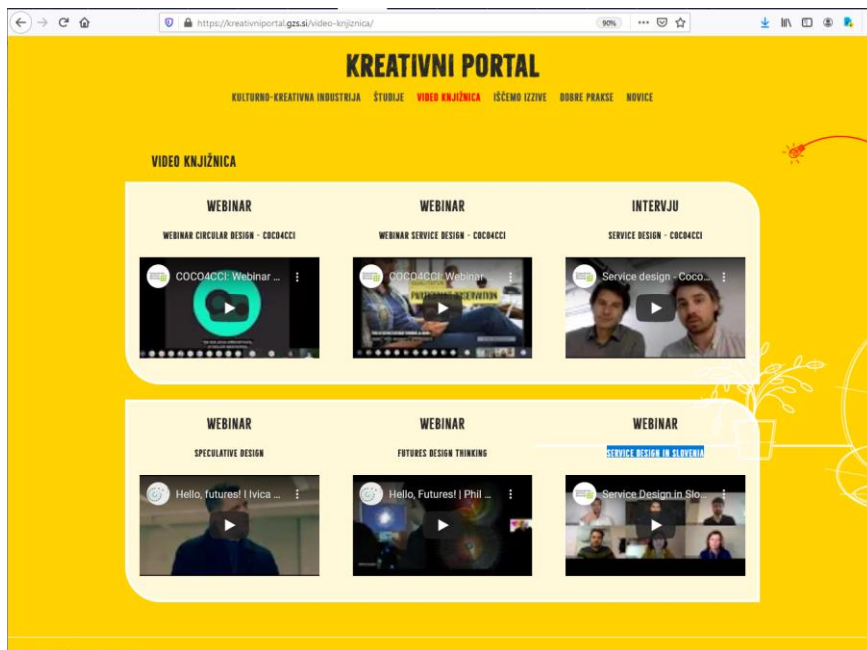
https://kreativniportal.gzs.si/video-knjiznica/

90%

KREATIVNI PORTAL

KULTURNO-KREATIVNA INDUSTRIJA ŠTUDIJE VIDEO KNJIŽNICA IŠČEMO IZZIVE DOBRE PRAKSE NOVICE

VIDEO KNJIŽNICA

WEBINAR

WEBINAR CIRCULAR DESIGN - COCO4CCI

COCO4CCI: Webinar ...

WEBINAR

WEBINAR SERVICE DESIGN - COCO4CCI

COCO4CCI: Webinar ...

INTERVJU

SERVICE DESIGN - COCO4CCI

Service design - Coco...

WEBINAR

SPECULATIVE DESIGN

Hello, futures! I Ivica ...

WEBINAR

FUTURES DESIGN THINKING

Hello, Futures! | Phil ...

WEBINAR

SERVICE DESIGN IN SLOVENIA

Service Design in Slo...